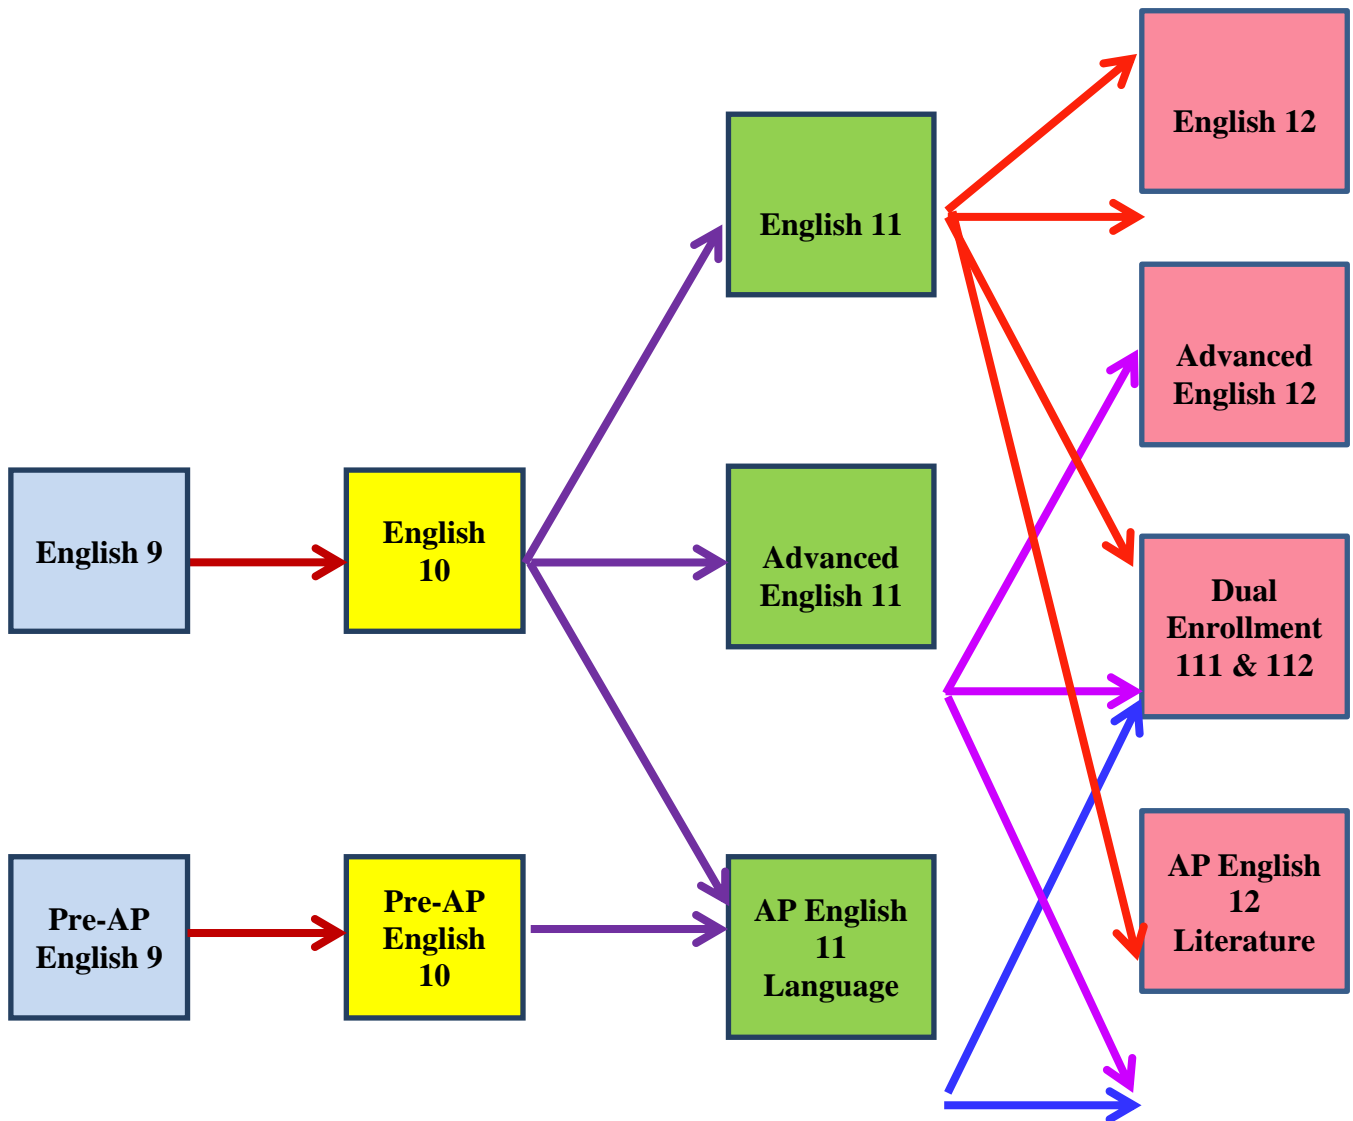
English 12

English 11

Advanced English 12

English 9

English 10

Advanced English 11

Dual Enrollment 111 & 112

AP English 12 Literature

Pre-AP English 9

Pre-AP English 10

AP English 11 Language